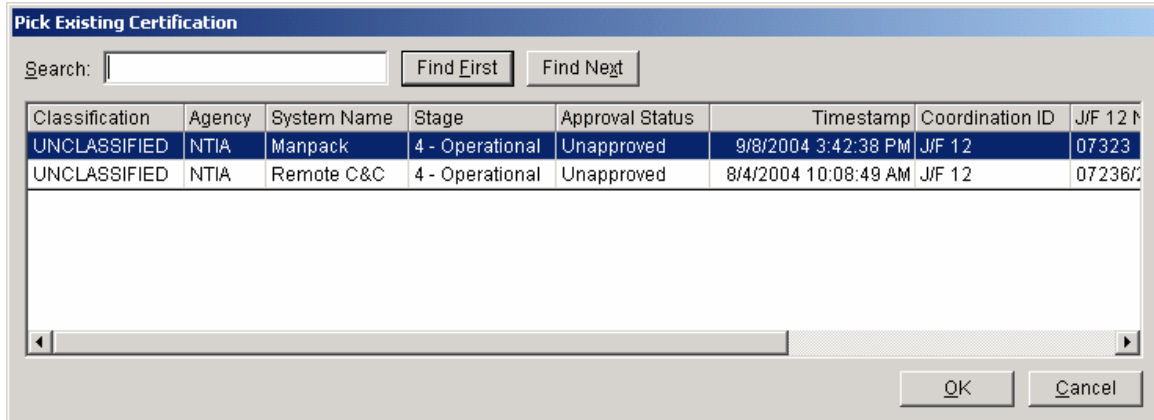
Pick Existing Certification

Search:

Find First

Find Next

| Classification | Agency | System Name | Stage | Approval Status | Timestamp | Coordination ID | J/F 12 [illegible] |
|---|---|---|---|---|---|---|---|
| UNCLASSIFIED | NTIA | Manpack | 4 - Operational | Unapproved | 9/8/2004 3:42:38 PM | J/F 12 | 07323 |
| UNCLASSIFIED | NTIA | Remote C&C | 4 - Operational | Unapproved | 8/4/2004 10:08:49 AM | J/F 12 | 07236/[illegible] |

OK

Cancel